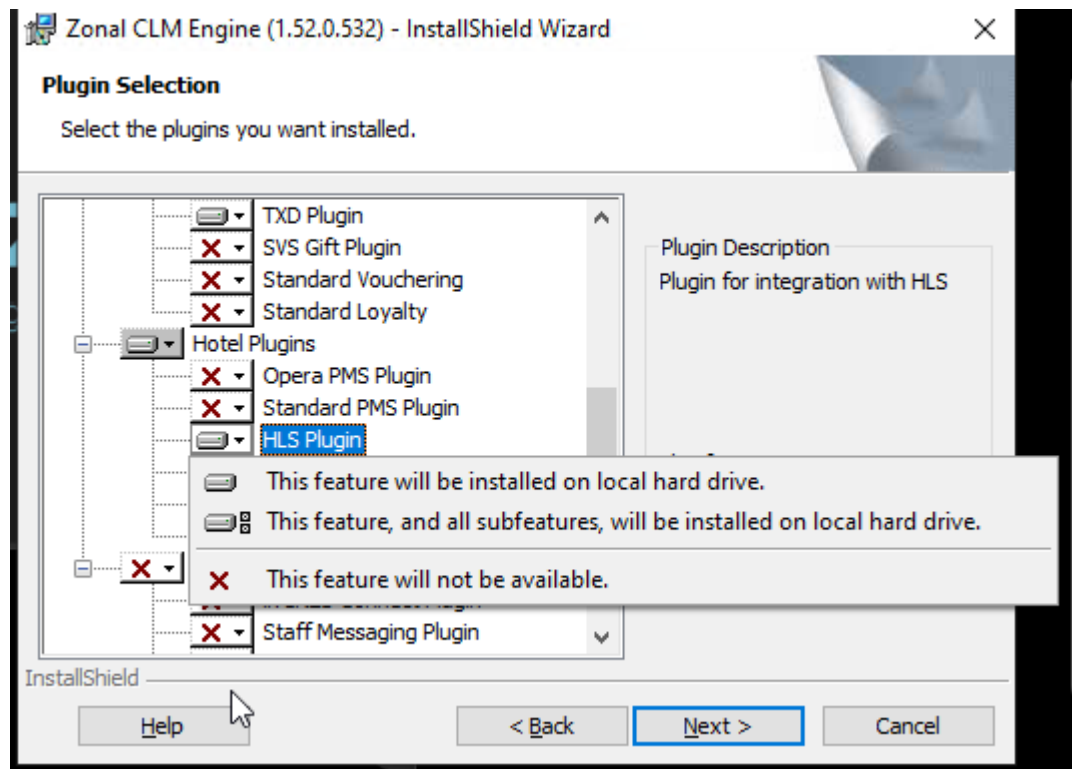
Zonal CLM Engine (1.52.0.532) - InstallShield Wizard

Plugin Selection

Select the plugins you want installed.

TXD Plugin
SVS Gift Plugin
Standard Vouchering
Standard Loyalty
Hotel Plugins
Opera PMS Plugin
Standard PMS Plugin
HLS Plugin

This feature will be installed on local hard drive.
This feature, and all subfeatures, will be installed on local hard drive.
This feature will not be available.

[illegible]
Staff Messaging Plugin

Plugin Description
Plugin for integration with HLS

InstallShield

Help
< Back
Next >
Cancel